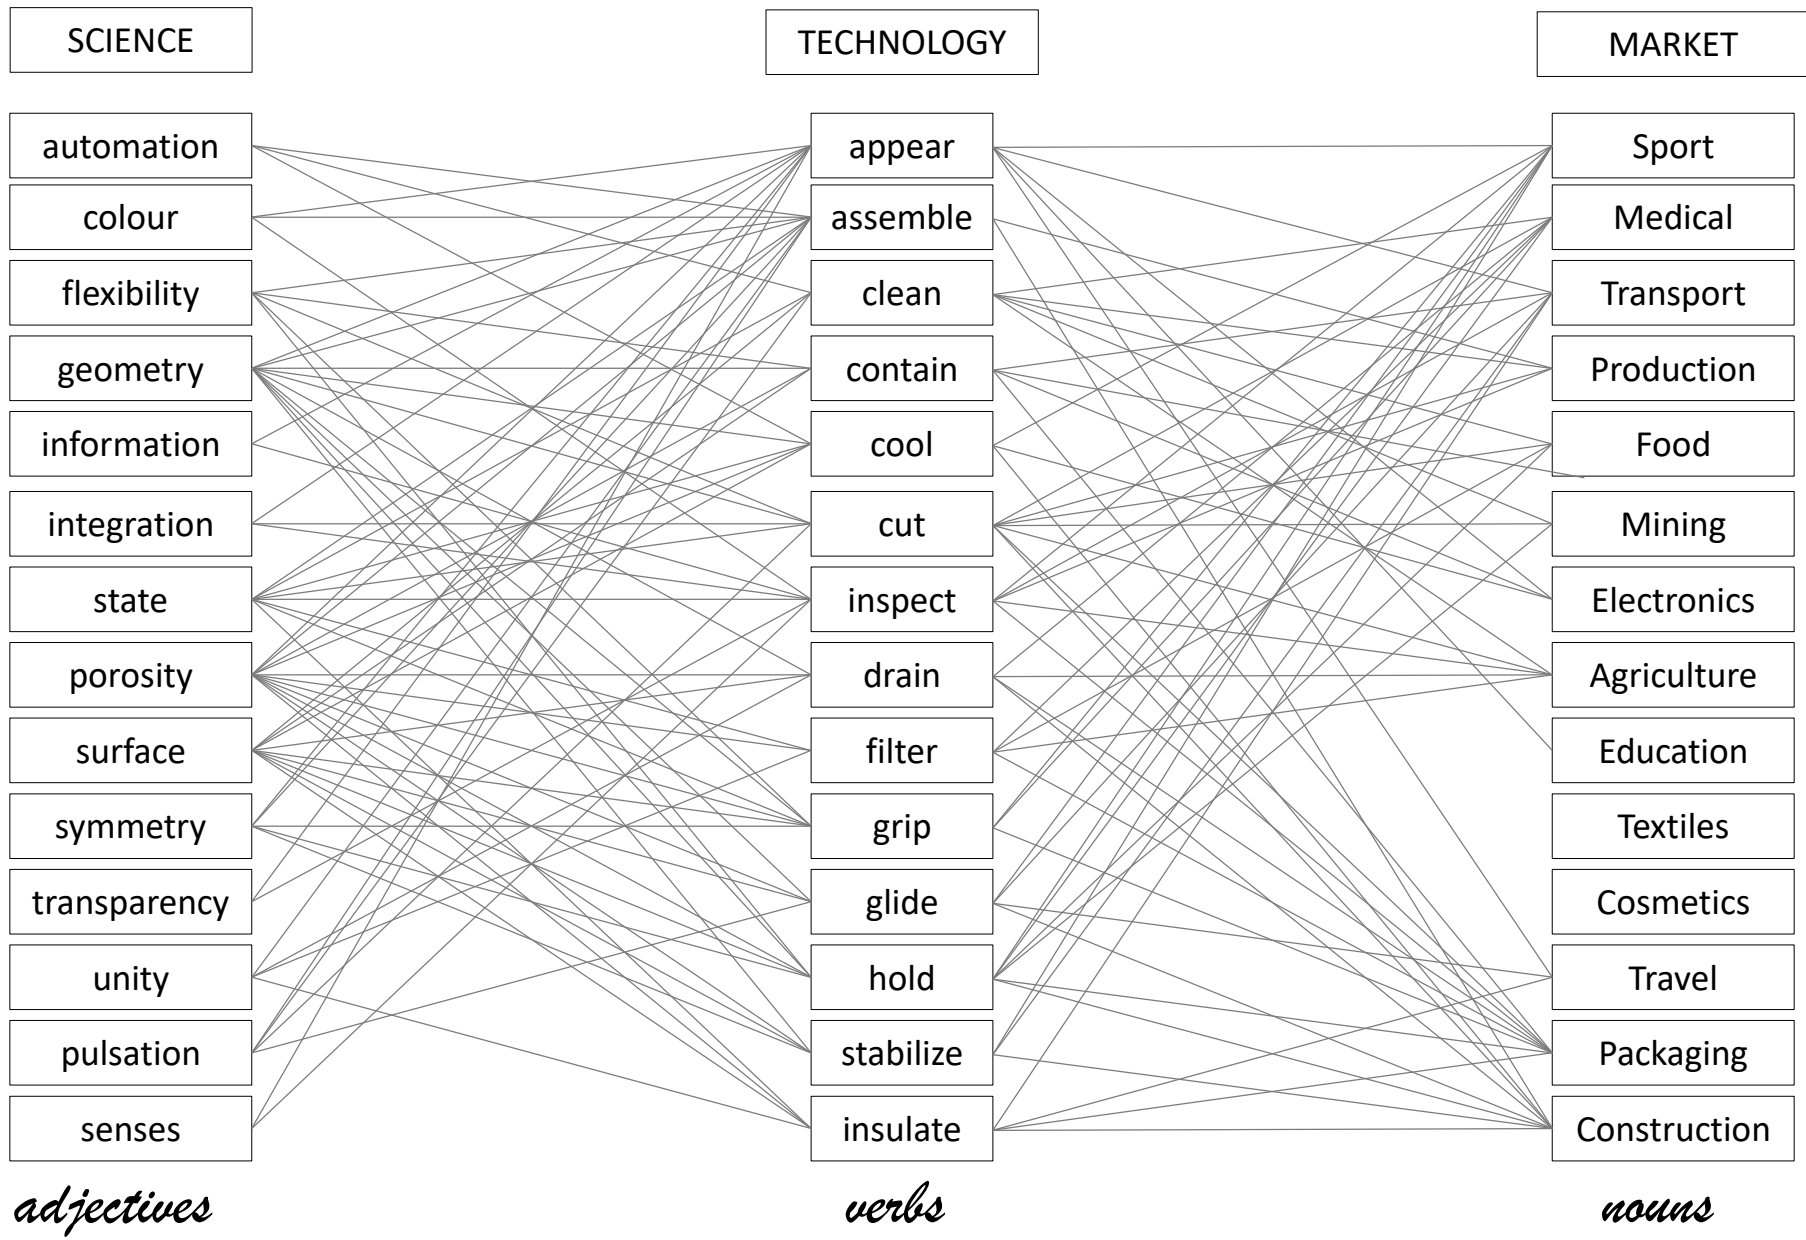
SCIENCE

TECHNOLOGY

MARKET

automation
colour
flexibility
geometry
information
integration
state
porosity
surface
symmetry
transparency
unity
pulsation
senses

appear
assemble
clean
contain
cool
cut
inspect
drain
filter
grip
glide
hold
stabilize
insulate

Sport
Medical
Transport
Production
Food
Mining
Electronics
Agriculture
Education
Textiles
Cosmetics
Travel
Packaging
Construction

adjectives

verbs

nouns